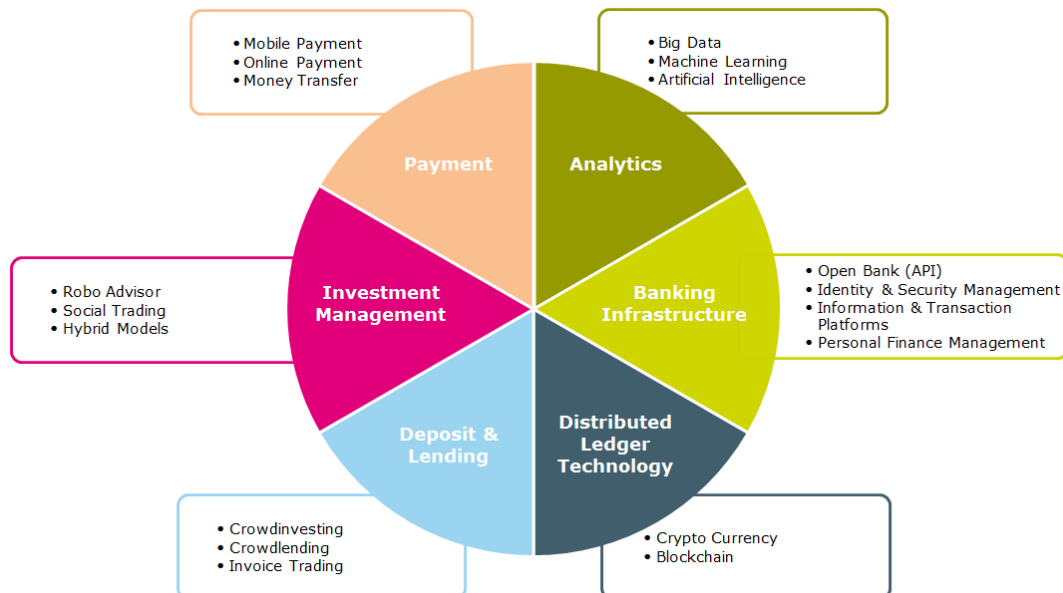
• Mobile Payment
• Online Payment
• Money Transfer

• Big Data
• Machine Learning
• Artificial Intelligence

Payment

Analytics

• Robo Advisor
• Social Trading
• Hybrid Models

Investment Management

Banking Infrastructure

• Open Bank (API)
• Identity & Security Management
• Information & Transaction Platforms
• Personal Finance Management

Deposit & Lending

Distributed Ledger Technology

• Crowdinvesting
• Crowdlending
• Invoice Trading

• Crypto Currency
• Blockchain